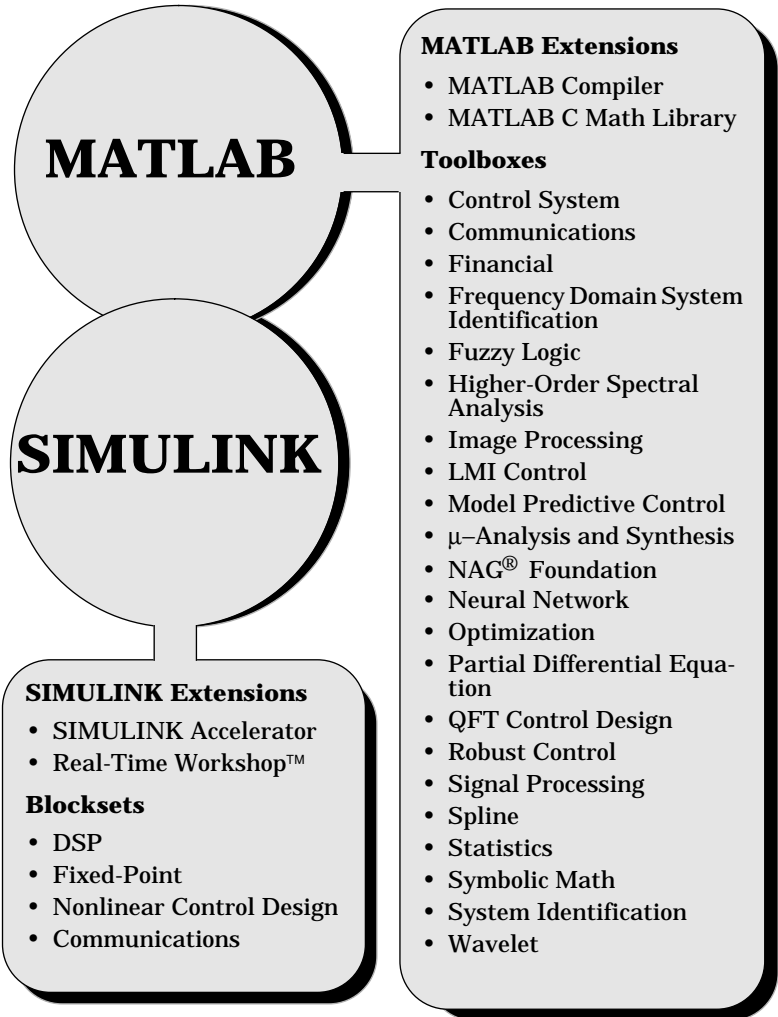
MATLAB

SIMULINK

MATLAB Extensions
• MATLAB Compiler
• MATLAB C Math Library

Toolboxes
• Control System
• Communications
• Financial
• Frequency Domain System Identification
• Fuzzy Logic
• Higher-Order Spectral Analysis
• Image Processing
• LMI Control
• Model Predictive Control
• μ–Analysis and Synthesis
• NAG® Foundation
• Neural Network
• Optimization
• Partial Differential Equation
• QFT Control Design
• Robust Control
• Signal Processing
• Spline
• Statistics
• Symbolic Math
• System Identification
• Wavelet

SIMULINK Extensions
• SIMULINK Accelerator
• Real-Time Workshop™

Blocksets
• DSP
• Fixed-Point
• Nonlinear Control Design
• Communications